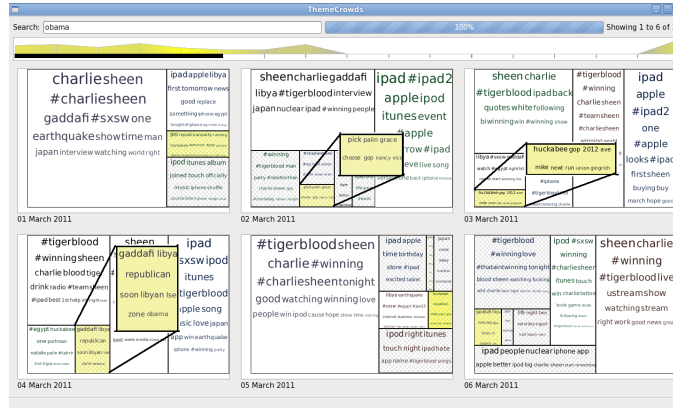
ThemeCrowds

Search: obama

100%

Showing 1 to 6 of

charliesheen #charliesheen gaddafi #sxsw one earthquake showtime man japan interview watching world right

ipad apple libya first tomorrow news good replace something iphone egypt

ipod itunes album joined touch officially

01 March 2011

sheen charlie gaddafi libya #tigerblood interview japan nuclear ipad #winning people

ipad #ipad2 apple ipod itunes event #apple row #ipad live song

#winning #tigerblood man party

pick palin grace choose gop nancy vice

02 March 2011

sheen charlie #tigerblood #winning quotes white following biwinning win #winning show

#tigerblood #winning charlie sheen #teamsheen #charliesheen

ipad apple #ipad2 one looks #ipad firstsheen buying buy march hope

libya #sxsw #ipad

huckabee gop 2012 eve mike newt run union gingrich

#iphone #tigerblood

03 March 2011

#tigerblood #winning sheen charlie sheen tiger drink radio #teamsheen #ipad best 1st help

sheen gaddafi libya republican soon libyan ise zone obama

ipad sxsw ipod itunes tigerblood song sic love japan win earthquake iphone #winning

#egypt huckabee one portman natalie palin #israel republican soon libyan

04 March 2011

#tigerblood sheen charlie #winning #charliesheen tonight good watching winning love people win ipod cause hope show time

ipad apple time birthday store #ipad excited saise

libya earthquake #save #egypt #ipad2

ipod right itunes touch night ipad hate app name #tigerblood songs

05 March 2011

#tigerblood #winning love #thataintwinning tonight blood sheen watching fucking wild charlie

#sxsw #tigerblood #charliesheen #winning

sheen charlie #winning #tigerblood live ustream show watching stream right work good news

ipad people nuclear iphone app #win better ipod big

06 March 2011